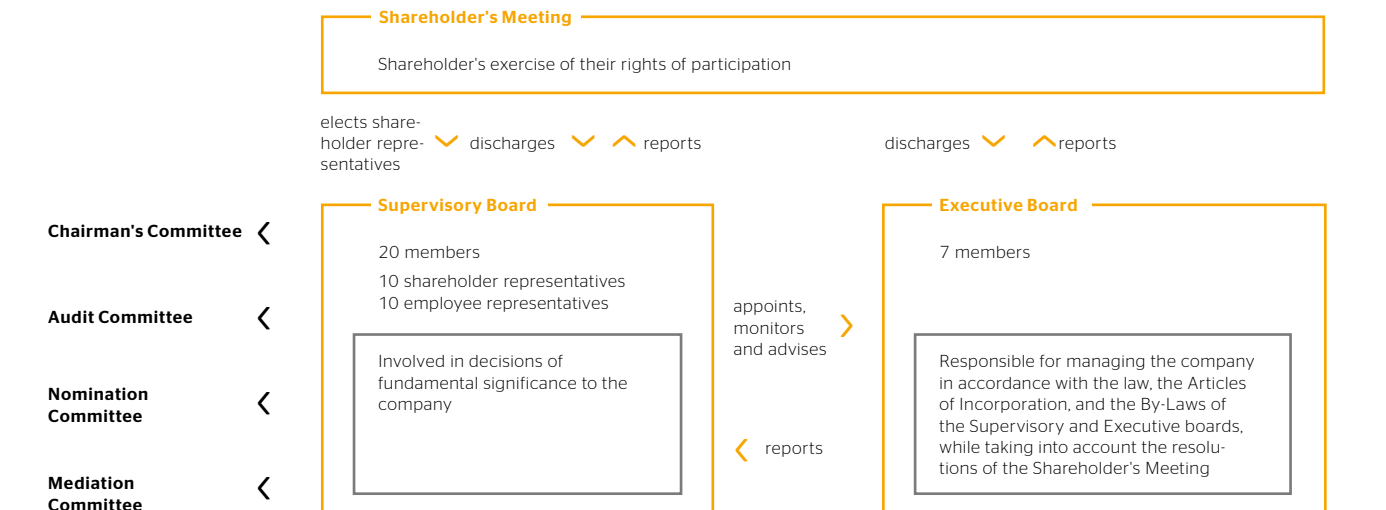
Shareholder's Meeting

Shareholder's exercise of their rights of participation

elects shareholder representatives

discharges

reports

discharges

reports

Supervisory Board

20 members

10 shareholder representatives
10 employee representatives

Involved in decisions of fundamental significance to the company

appoints, monitors and advises

reports

Executive Board

7 members

Responsible for managing the company in accordance with the law, the Articles of Incorporation, and the By-Laws of the Supervisory and Executive boards, while taking into account the resolutions of the Shareholder's Meeting

Chairman's Committee

Audit Committee

Nomination Committee

Mediation Committee